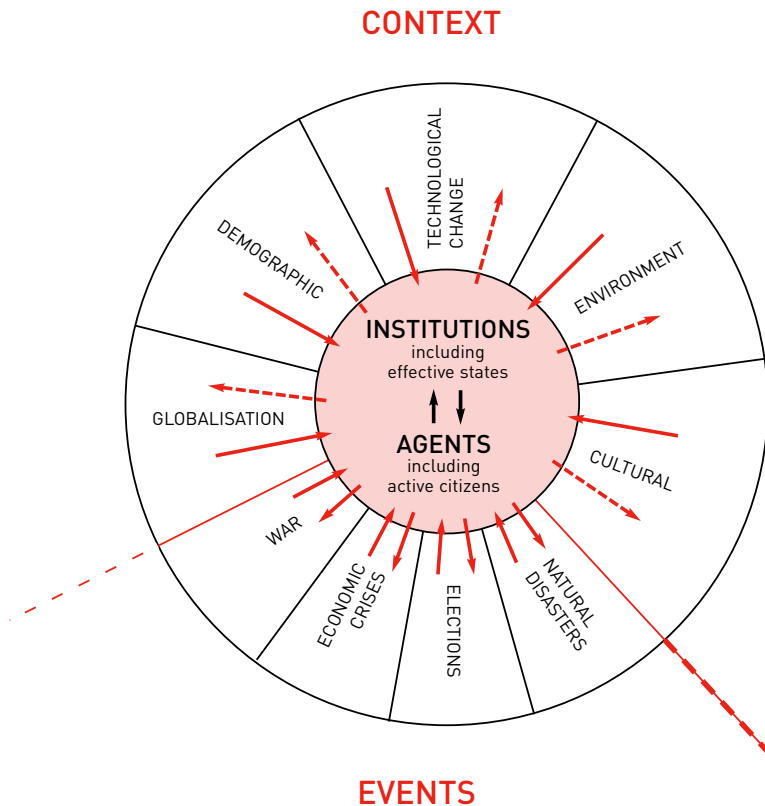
CONTEXT

TECHNOLOGICAL CHANGE

DEMOGRAPHIC

ENVIRONMENT

INSTITUTIONS
including
effective states

GLOBALISATION

AGENTS
including
active citizens

CULTURAL

WAR

ECONOMIC CRISES

ELECTIONS

NATURAL DISASTERS

EVENTS